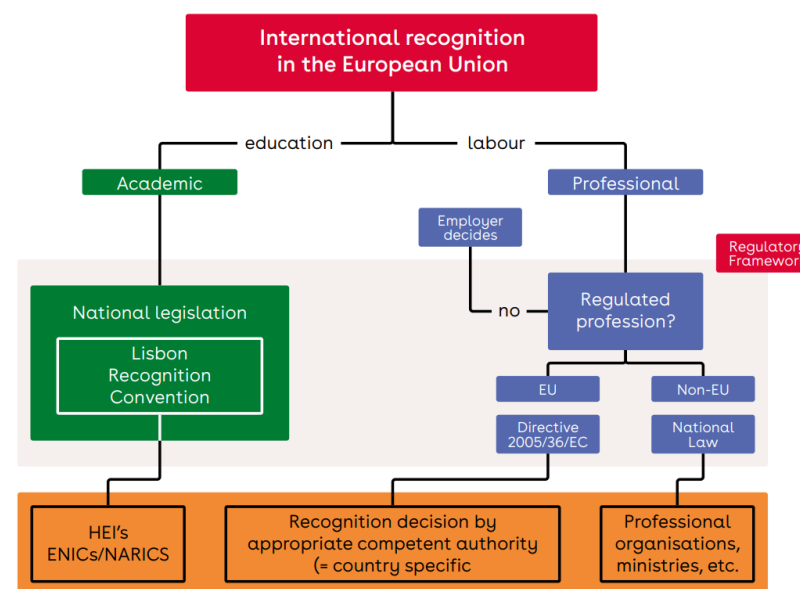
International recognition in the European Union

education

labour

Academic

Professional

Employer decides

Regulatory Framewor

National legislation

Lisbon Recognition Convention

no

Regulated profession?

EU

Non-EU

Directive 2005/36/EC

National Law

HEI's ENICs/NARICS

Recognition decision by appropriate competent authority (= country specific

Professional organisations, ministries, etc.